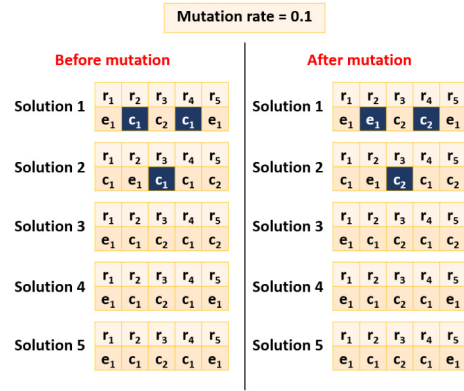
Mutation rate = 0.1

Before mutation

Solution 1

| $r_1$ | $r_2$ | $r_3$ | $r_4$ | $r_5$ |
|---|---|---|---|---|
| $e_1$ | $c_1$ | $c_2$ | $c_1$ | $e_1$ |

Solution 2

| $r_1$ | $r_2$ | $r_3$ | $r_4$ | $r_5$ |
|---|---|---|---|---|
| $c_1$ | $e_1$ | $c_1$ | $c_1$ | $c_2$ |

Solution 3

| $r_1$ | $r_2$ | $r_3$ | $r_4$ | $r_5$ |
|---|---|---|---|---|
| $e_1$ | $c_1$ | $c_2$ | $c_1$ | $c_2$ |

Solution 4

| $r_1$ | $r_2$ | $r_3$ | $r_4$ | $r_5$ |
|---|---|---|---|---|
| $e_1$ | $c_1$ | $c_2$ | $c_1$ | $e_1$ |

Solution 5

| $r_1$ | $r_2$ | $r_3$ | $r_4$ | $r_5$ |
|---|---|---|---|---|
| $e_1$ | $c_1$ | $c_2$ | $c_1$ | $e_1$ |

After mutation

Solution 1

| $r_1$ | $r_2$ | $r_3$ | $r_4$ | $r_5$ |
|---|---|---|---|---|
| $e_1$ | $e_1$ | $c_2$ | $c_2$ | $e_1$ |

Solution 2

| $r_1$ | $r_2$ | $r_3$ | $r_4$ | $r_5$ |
|---|---|---|---|---|
| $c_1$ | $e_1$ | $c_2$ | $c_1$ | $c_2$ |

Solution 3

| $r_1$ | $r_2$ | $r_3$ | $r_4$ | $r_5$ |
|---|---|---|---|---|
| $e_1$ | $c_1$ | $c_2$ | $c_1$ | $c_2$ |

Solution 4

| $r_1$ | $r_2$ | $r_3$ | $r_4$ | $r_5$ |
|---|---|---|---|---|
| $e_1$ | $c_1$ | $c_2$ | $c_1$ | $e_1$ |

Solution 5

| $r_1$ | $r_2$ | $r_3$ | $r_4$ | $r_5$ |
|---|---|---|---|---|
| $e_1$ | $c_1$ | $c_2$ | $c_1$ | $e_1$ |